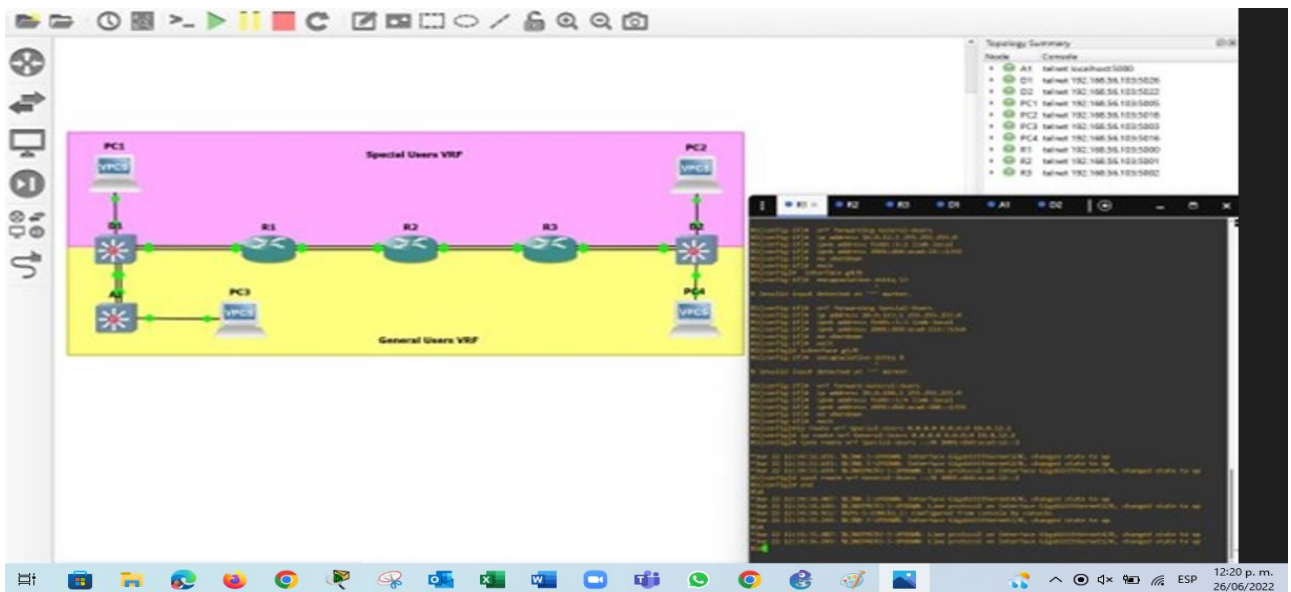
Topology Summary

Node Console

A1 telnet localhost:5080
D1 telnet 192.168.56.103:5026
D2 telnet 192.168.56.103:5022
PC1 telnet 192.168.56.103:5005
PC2 telnet 192.168.56.103:5018
PC3 telnet 192.168.56.103:5003
PC4 telnet 192.168.56.103:5016
R1 telnet 192.168.56.103:5000
R2 telnet 192.168.56.103:5001
R3 telnet 192.168.56.103:5002

PC1

VPCS

Special Users VRF

PC2

VPCS

D1

R1

R2

R3

D2

A1

PC3

VPCS

PC4

VPCS

General Users VRF

R1 R2 R3 D1 A1 D2

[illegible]

ESP

12:20 p. m.
26/06/2022